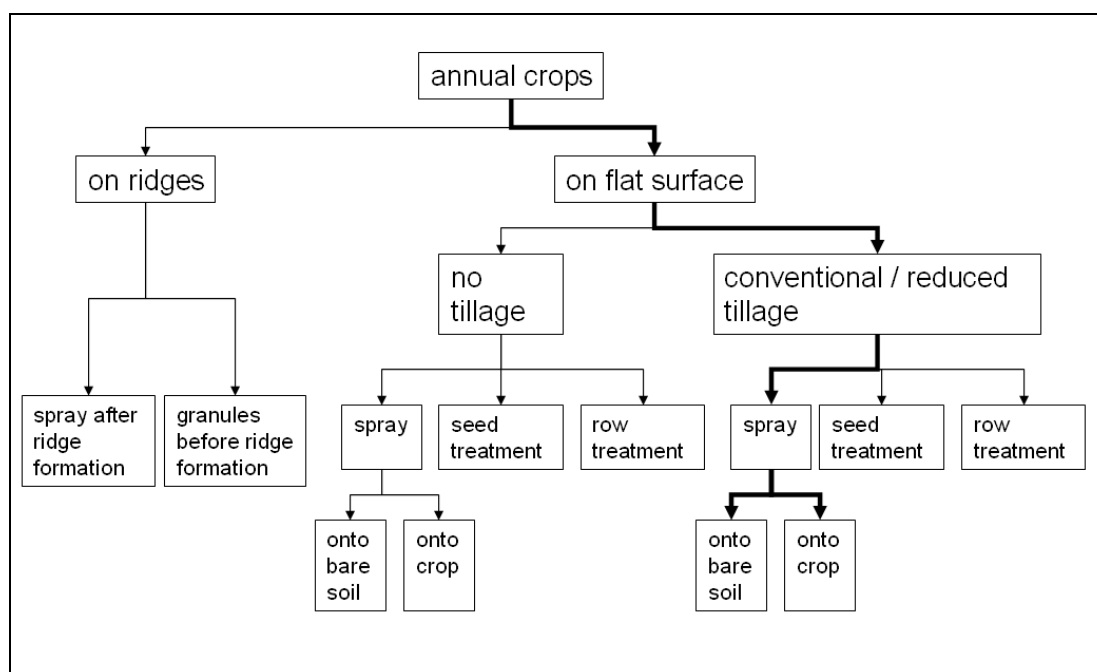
annual crops

on ridges

on flat surface

no tillage

conventional / reduced tillage

spray after ridge formation

granules before ridge formation

spray

seed treatment

row treatment

spray

seed treatment

row treatment

onto bare soil

onto crop

onto bare soil

onto crop